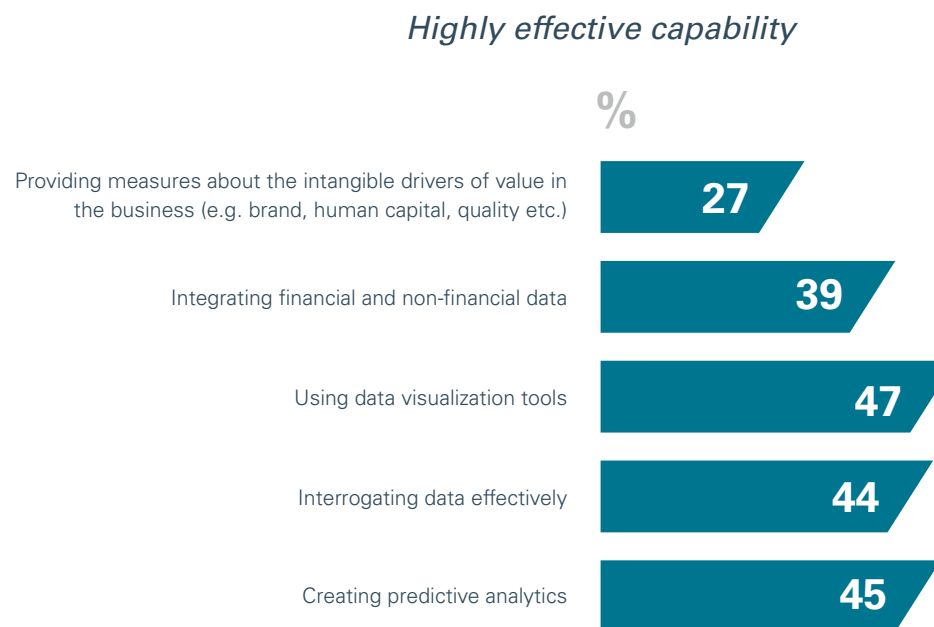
Highly effective capability

%

Providing measures about the intangible drivers of value in the business (e.g. brand, human capital, quality etc.)
27

Integrating financial and non-financial data
39

Using data visualization tools
47

Interrogating data effectively
44

Creating predictive analytics
45